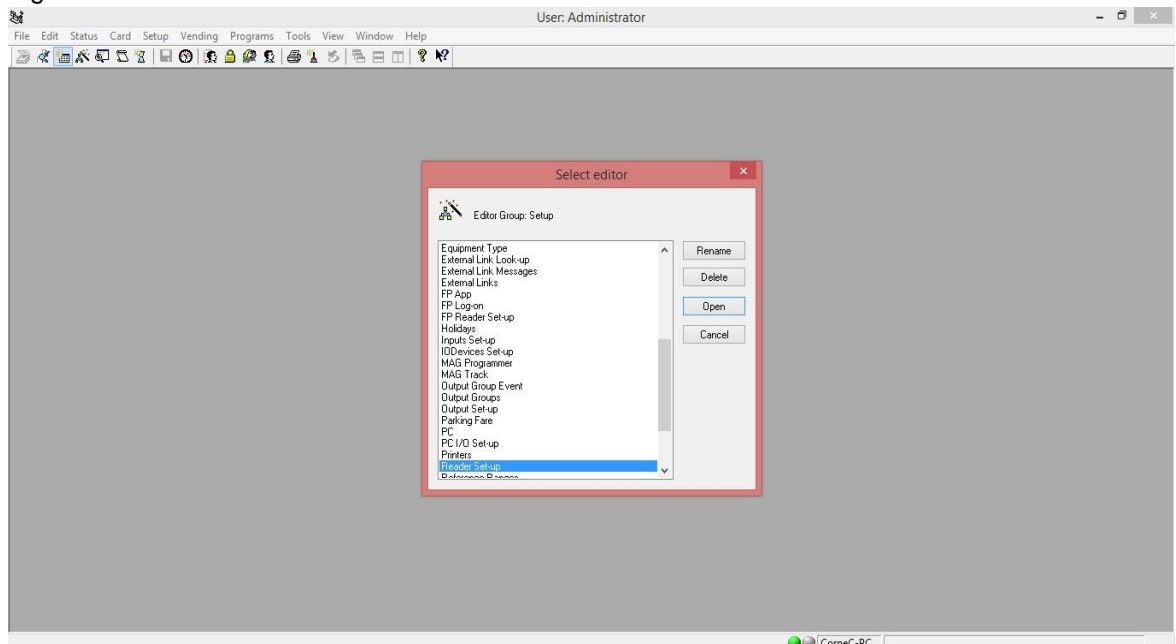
User: Administrator

File Edit Status Card Setup Vending Programs Tools View Window Help

Select editor

Editor Group: Setup

Equipment Type
External Link Look-up
External Link Messages
External Links
FP App
FP Log-on
FP Reader Set-up
Holidays
Inputs Set-up
IODevices Set-up
MAG Programmer
MAG Track
Output Group Event
Output Groups
Output Set-up
Parking Fare
PC
PC I/O Set-up
Printers
Reader Set-up
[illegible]

Rename
Delete
Open
Cancel

CorneC-PC